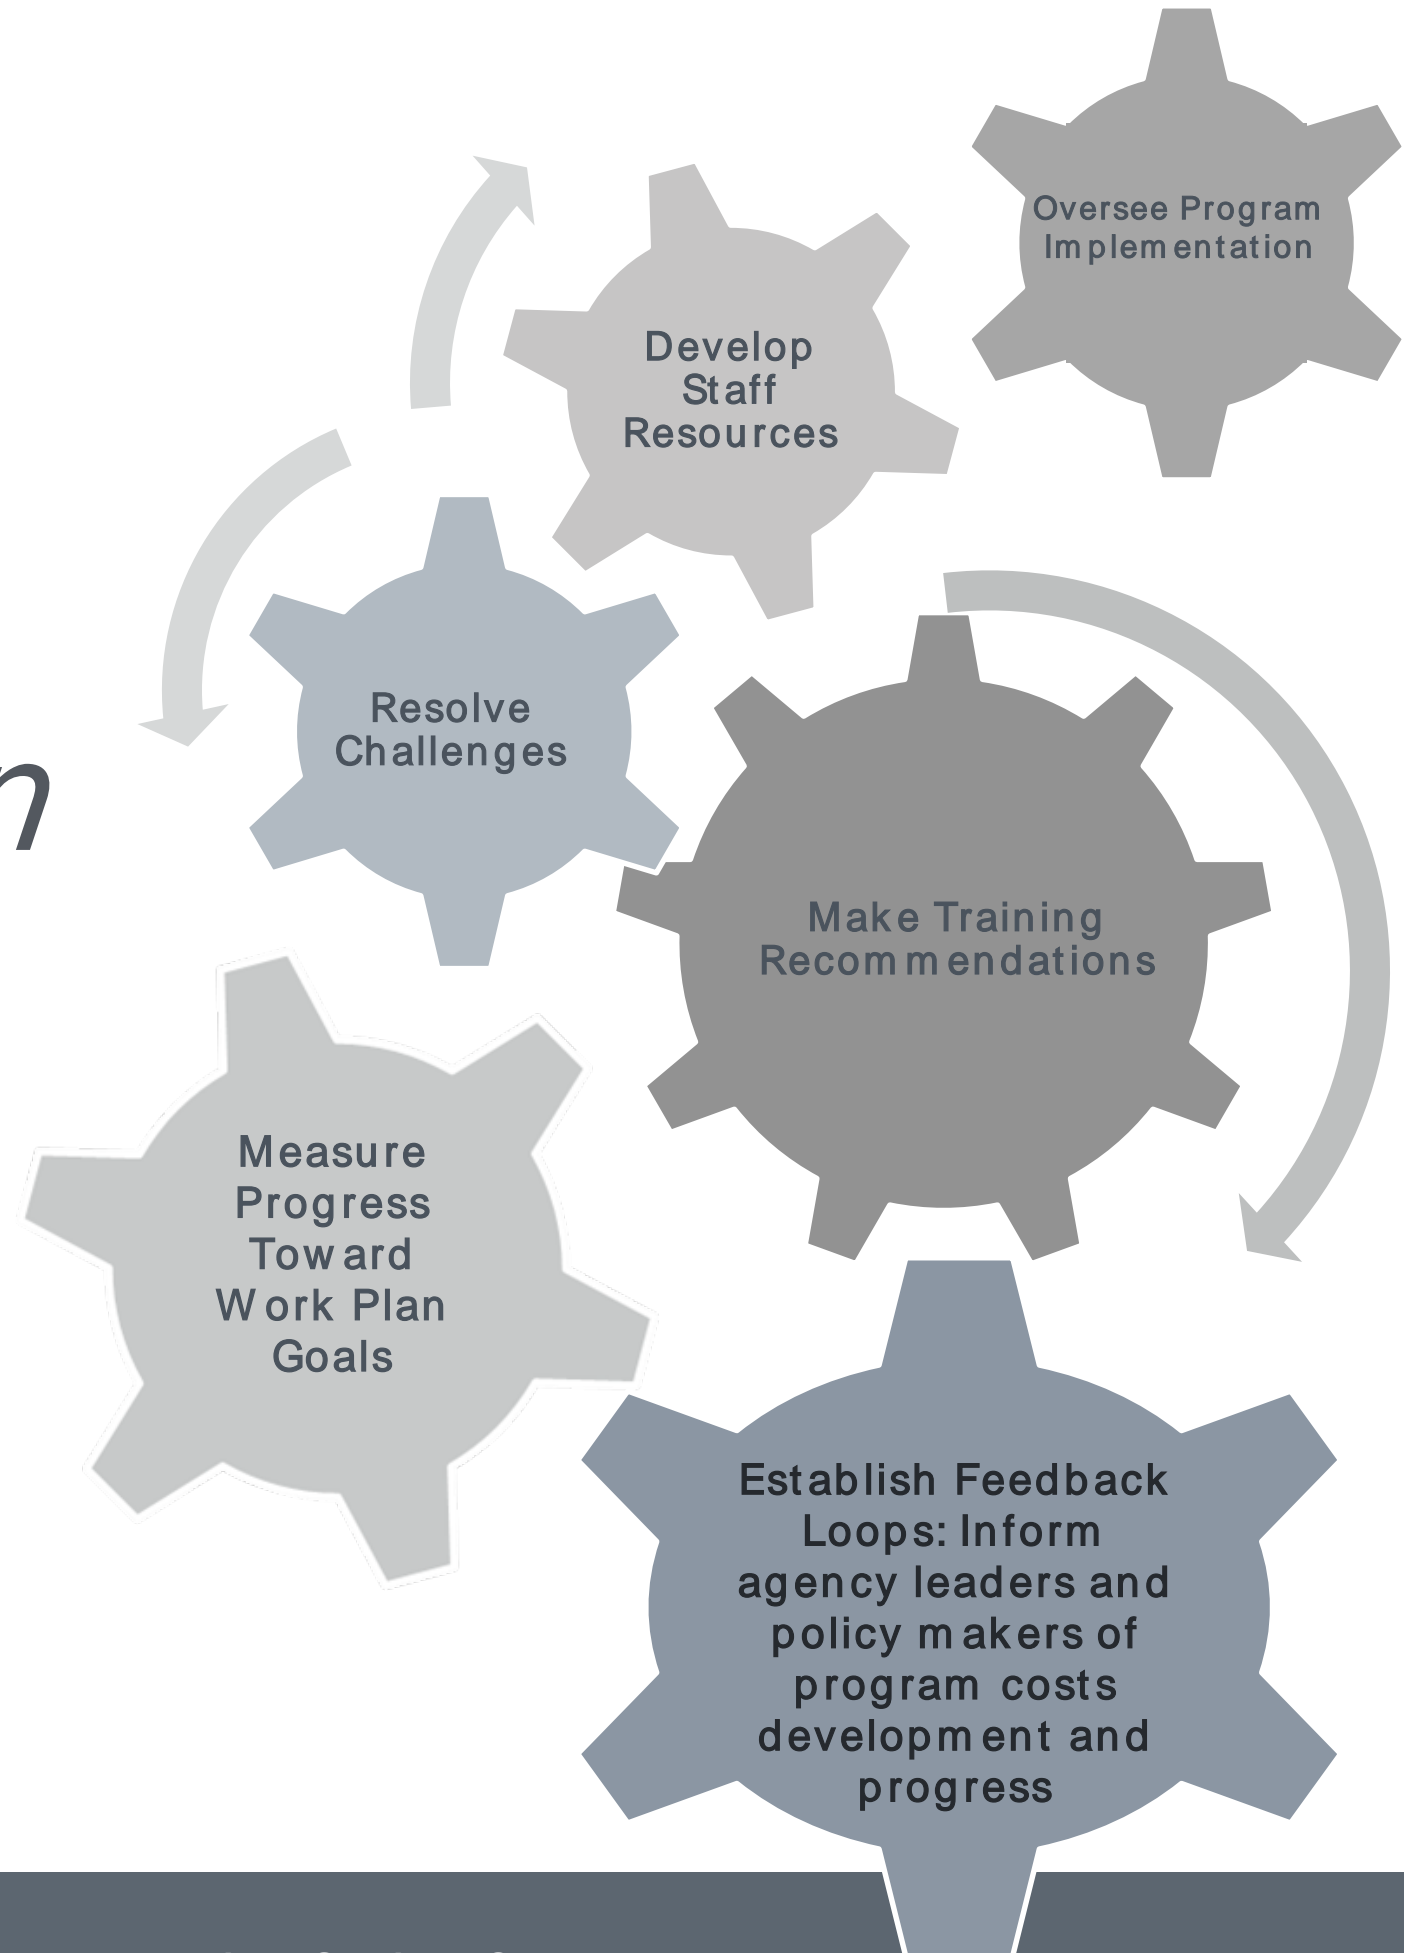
Oversee Program Implementation

Develop Staff Resources

Resolve Challenges

n

Make Training Recommendations

Measure Progress Toward Work Plan Goals

Establish Feedback Loops: Inform agency leaders and policy makers of program costs development and progress